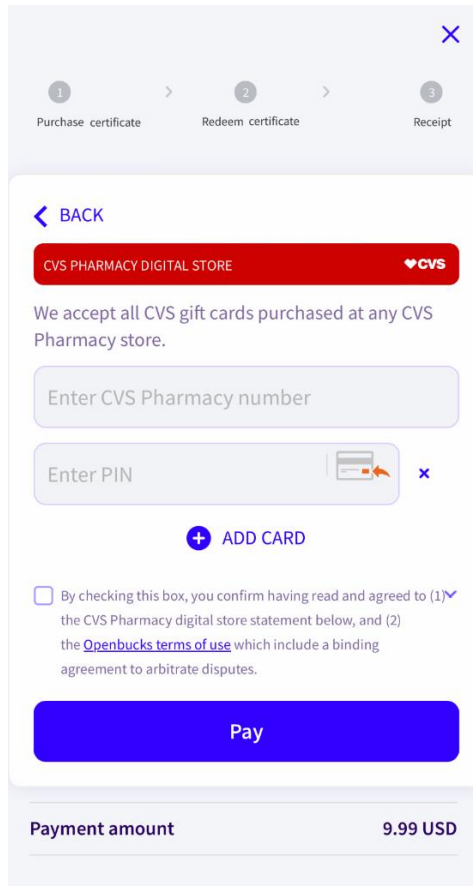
×

1 Purchase certificate > 2 Redeem certificate > 3 Receipt

BACK

CVS PHARMACY DIGITAL STORE ♥CVS

We accept all CVS gift cards purchased at any CVS Pharmacy store.

Enter CVS Pharmacy number

Enter PIN ×

ADD CARD

By checking this box, you confirm having read and agreed to (1) the CVS Pharmacy digital store statement below, and (2) the Openbucks terms of use which include a binding agreement to arbitrate disputes.

Pay

Payment amount 9.99 USD